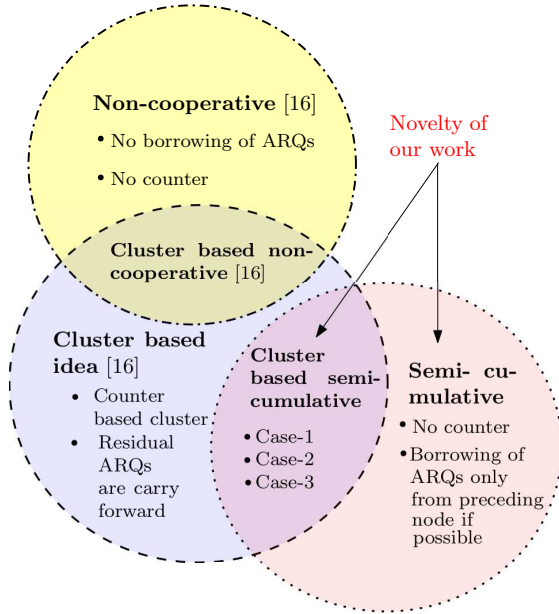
Non-cooperative [16]

• No borrowing of ARQs

• No counter

Novelty of our work

Cluster based non-cooperative [16]

Cluster based idea [16]

• Counter based cluster

• Residual ARQs are carry forward

Cluster based semi-cumulative

• Case-1

• Case-2

• Case-3

Semi- cumulative

• No counter

• Borrowing of ARQs only from preceding node if possible